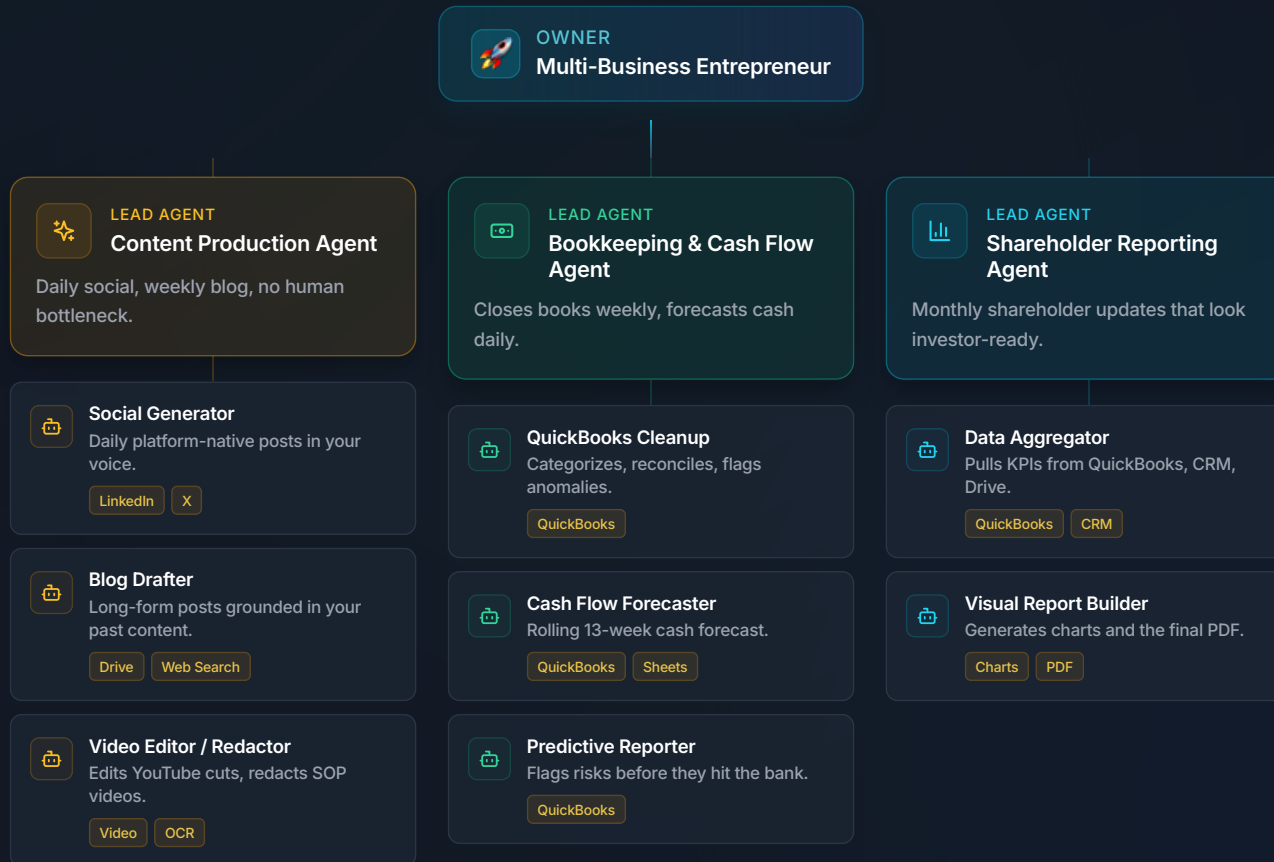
OWNER
Multi-Business Entrepreneur

LEAD AGENT
Content Production Agent
Daily social, weekly blog, no human bottleneck.

Social Generator
Daily platform-native posts in your voice.
LinkedIn X

Blog Drafter
Long-form posts grounded in your past content.
Drive Web Search

Video Editor / Redactor
Edits YouTube cuts, redacts SOP videos.
Video OCR

LEAD AGENT
Bookkeeping & Cash Flow Agent
Closes books weekly, forecasts cash daily.

QuickBooks Cleanup
Categorizes, reconciles, flags anomalies.
QuickBooks

Cash Flow Forecaster
Rolling 13-week cash forecast.
QuickBooks Sheets

Predictive Reporter
Flags risks before they hit the bank.
QuickBooks

LEAD AGENT
Shareholder Reporting Agent
Monthly shareholder updates that look investor-ready.

Data Aggregator
Pulls KPIs from QuickBooks, CRM, Drive.
QuickBooks CRM

Visual Report Builder
Generates charts and the final PDF.
Charts PDF